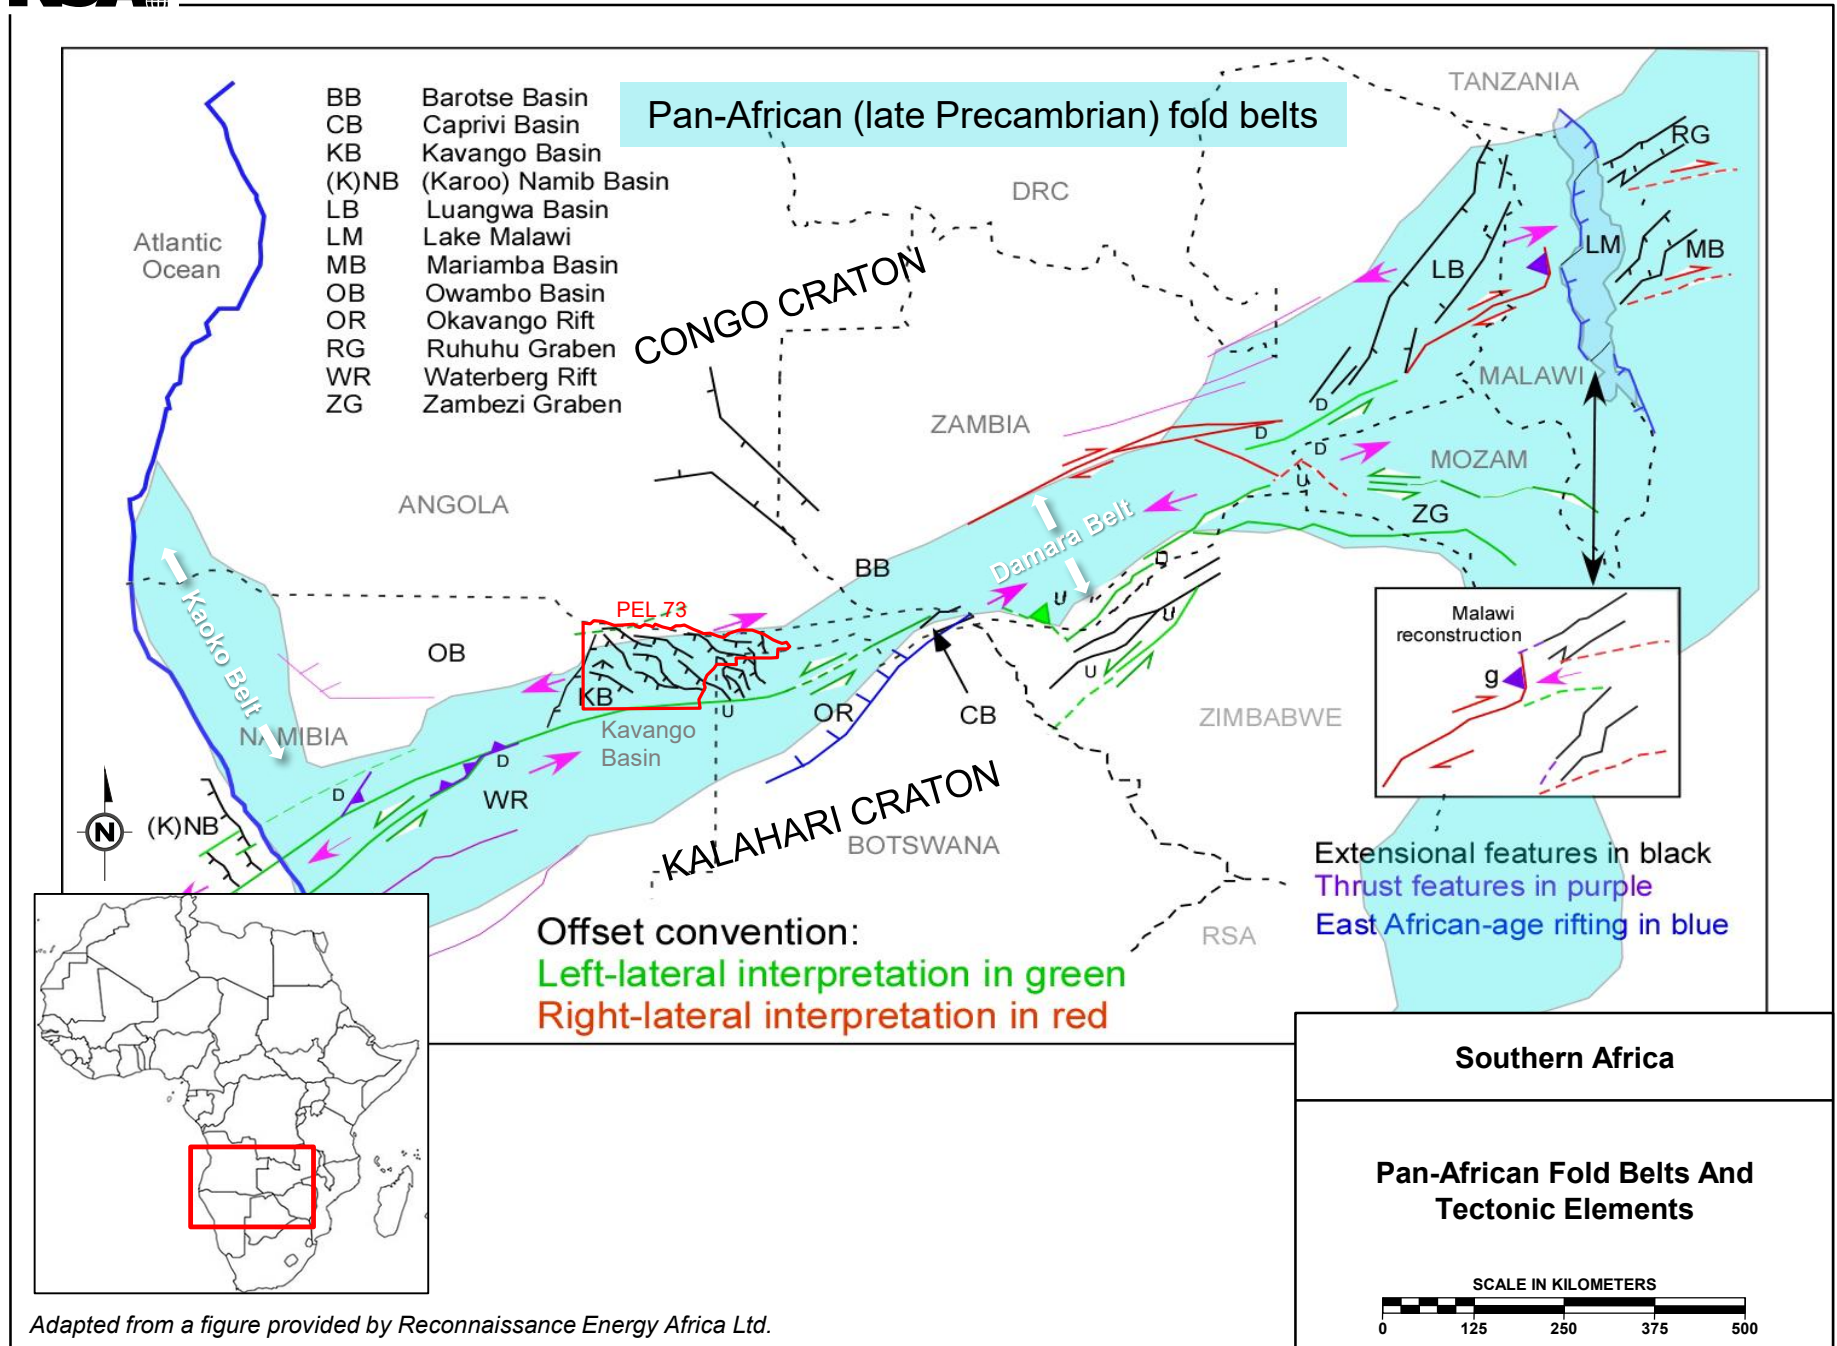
BB Barotse Basin
CB Caprivi Basin
KB Kavango Basin
(K)NB (Karoo) Namib Basin
LB Luangwa Basin
LM Lake Malawi
MB Mariamba Basin
OB Owambo Basin
OR Okavango Rift
RG Ruhuhu Graben
WR Waterberg Rift
ZG Zambezi Graben

Pan-African (late Precambrian) fold belts

Atlantic Ocean

TANZANIA

DRC

CONGO CRATON

RG

LM

MB

LB

MALAWI

ZAMBIA

MOZAM

ZG

ANGOLA

Damara Belt

BB

Kaoko Belt

PEL 73

OB

KB

Kavango Basin

OR

CB

ZIMBABWE

NAMIBIA

WR

D

D

D

D

D

D

U

U

U

U

U

Malawi reconstruction

g

N

(K)NB

KALAHARI CRATON

BOTSWANA

Extensional features in black
Thrust features in purple
East African-age rifting in blue

Offset convention:
Left-lateral interpretation in green
Right-lateral interpretation in red

RSA

Southern Africa

Pan-African Fold Belts And Tectonic Elements

SCALE IN KILOMETERS
0 125 250 375 500

Adapted from a figure provided by Reconnaissance Energy Africa Ltd.